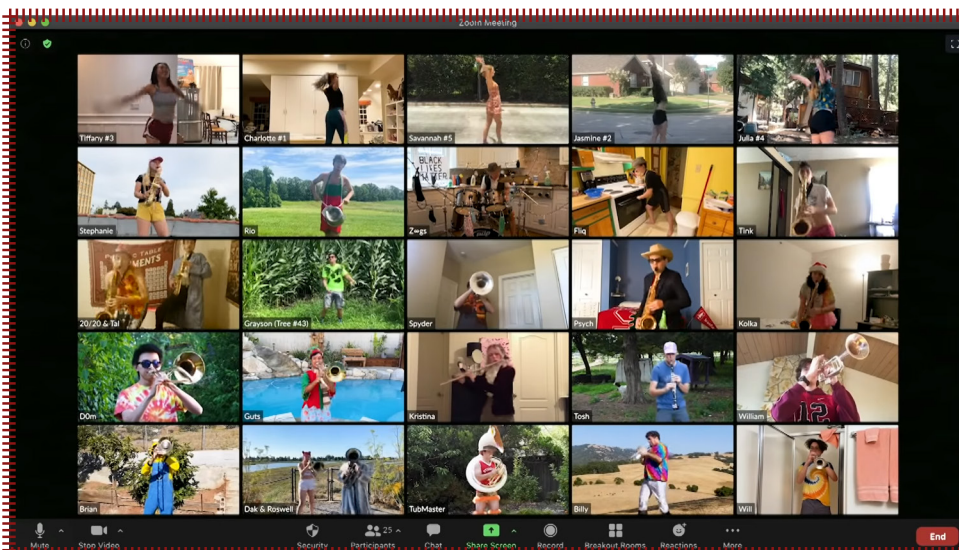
Zoom Meeting

Tiffany #3
Charlotte #1
Savannah #5
Jasmine #2
Julia #4
Stephanie
Rio
BLACK LIVES MATTER
Z•gs
Fliq
Tink
20/20 & Tal
Grayson (Tree #43)
Spyder
Psych
Kolka
D0m
Guts
Kristina
Tosh
William
Brian
Dak & Roswell
TubMaster
Billy
Will

Mute
Stop Video
Security
Participants 25
Chat
Share Screen
Record
Breakout Rooms
Reactions
More
End